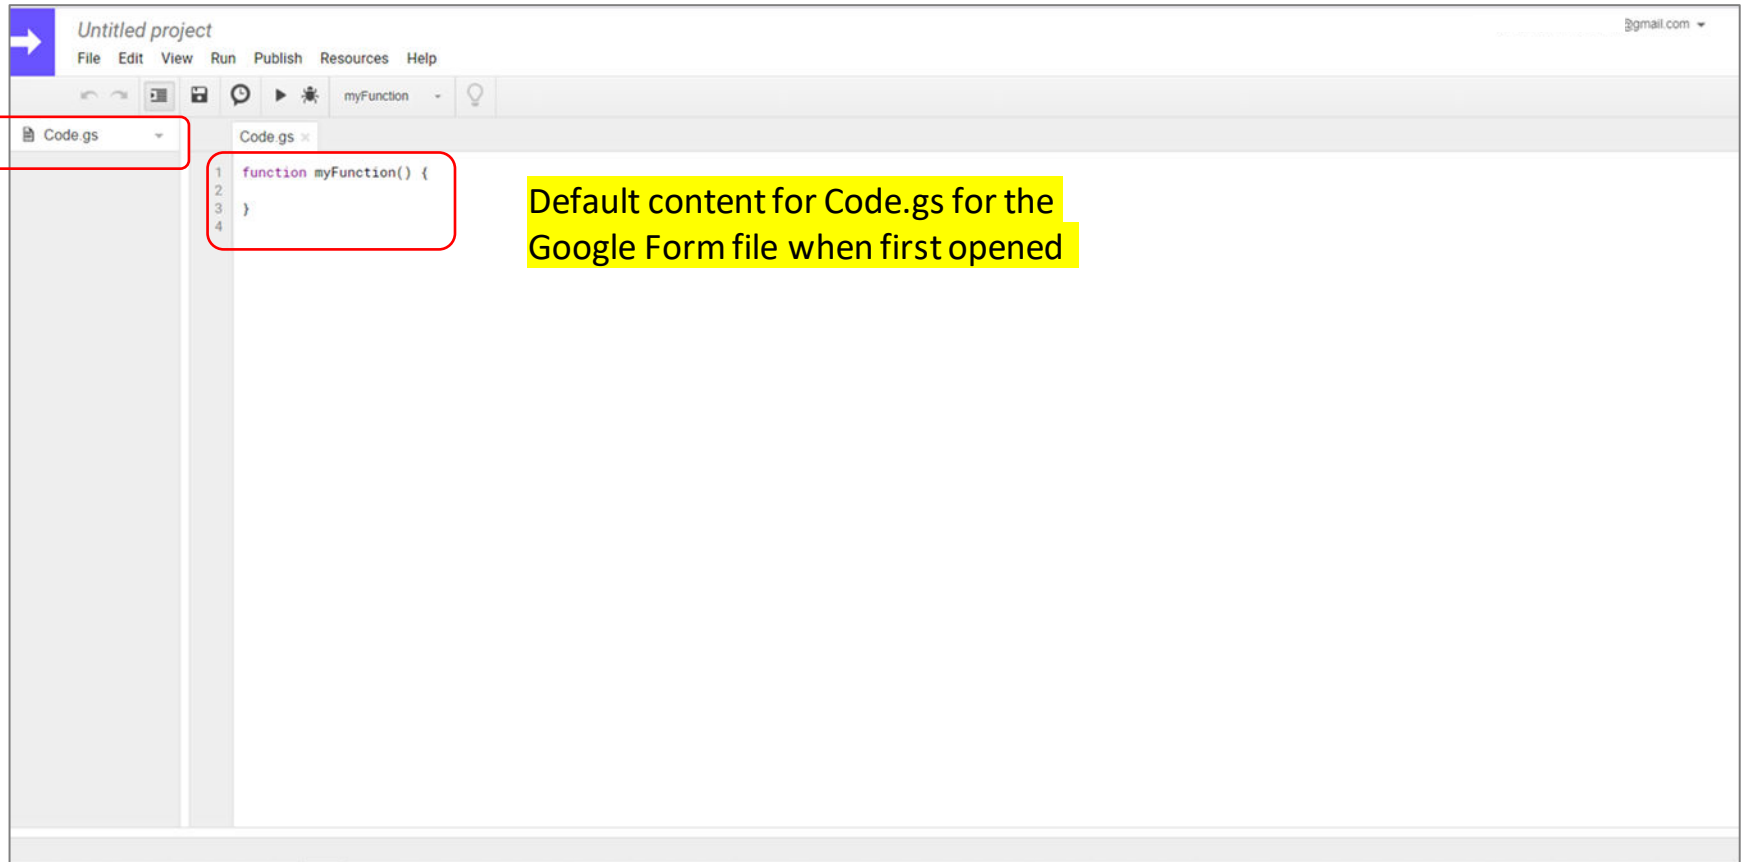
Untitled project

File Edit View Run Publish Resources Help

@gmail.com

myFunction

Code.gs

Code.gs ×

1 function myFunction() {
2
3 }
4

Default content for Code.gs for the Google Form file when first opened